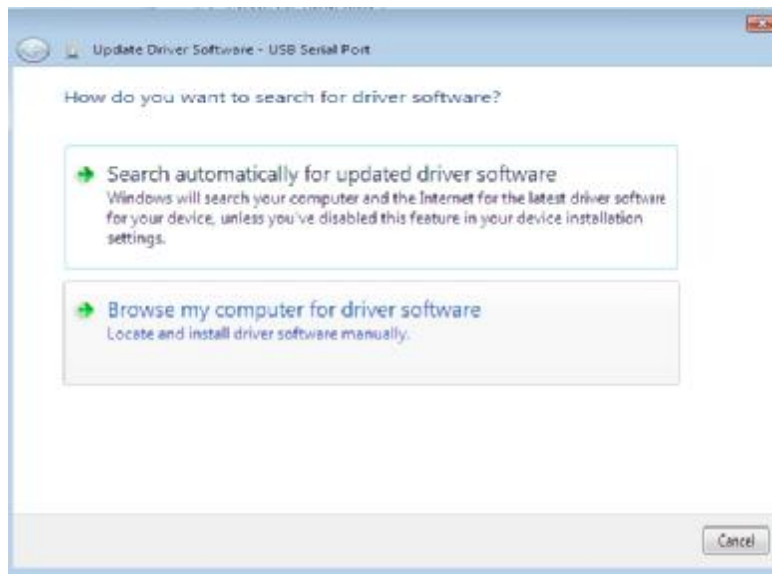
Update Driver Software - USB Serial Port

How do you want to search for driver software?

Search automatically for updated driver software
Windows will search your computer and the Internet for the latest driver software for your device, unless you've disabled this feature in your device installation settings.

Browse my computer for driver software
Locate and install driver software manually.

Cancel